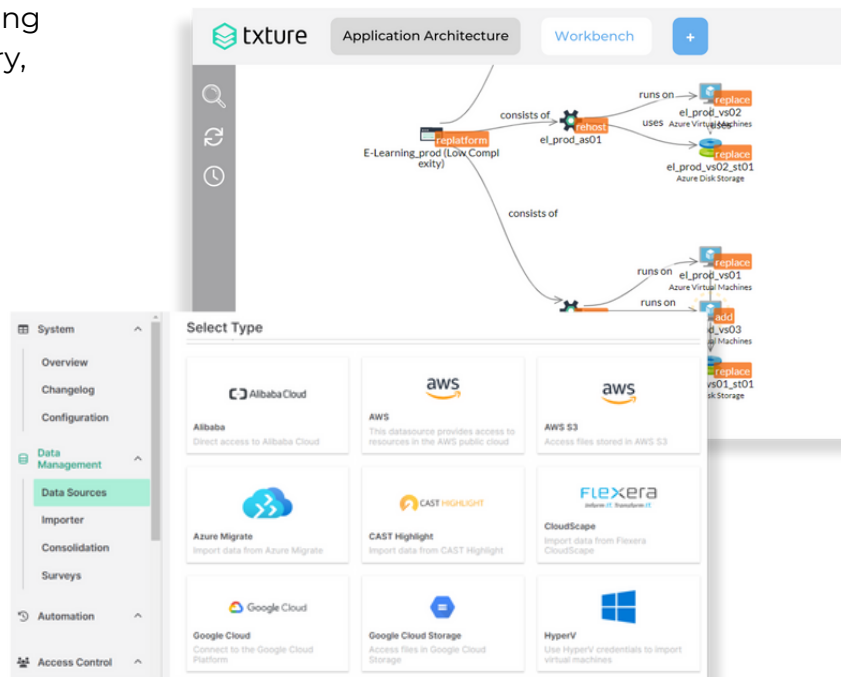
ng
ry,

txture
Application Architecture
Workbench
+

consists of
runs on
replace
el_prod_vs02
Azure Virtual Machines
uses
uses
rehost
replatform
el_prod_as01
replace
E-Learning_prod (Low Complexity)
el_prod_vs02_st01
Azure Disk Storage
consists of
runs on
replace
el_prod_vs01
Azure Virtual Machines
runs on
add
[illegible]od_vs03
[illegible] Machines
replace
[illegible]vs01_st01
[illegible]isk Storage

System
Overview
Changelog
Configuration
Data Management
Data Sources
Importer
Consolidation
Surveys
Automation
Access Control

Select Type

Alibaba Cloud
Alibaba
Direct access to Alibaba Cloud

aws
AWS
This datasource provides access to resources in the AWS public cloud

aws
AWS S3
Access files stored in AWS S3

Azure Migrate
Import data from Azure Migrate

CAST HIGHLIGHT
CAST Highlight
Import data from CAST Highlight

FLEXERA
Inform IT. Transform IT.
CloudScape
Import data from Flexera CloudScape

Google Cloud
Google Cloud
Connect to the Google Cloud Platform

Google Cloud Storage
Access files in Google Cloud Storage

HyperV
Use HyperV credentials to import virtual machines